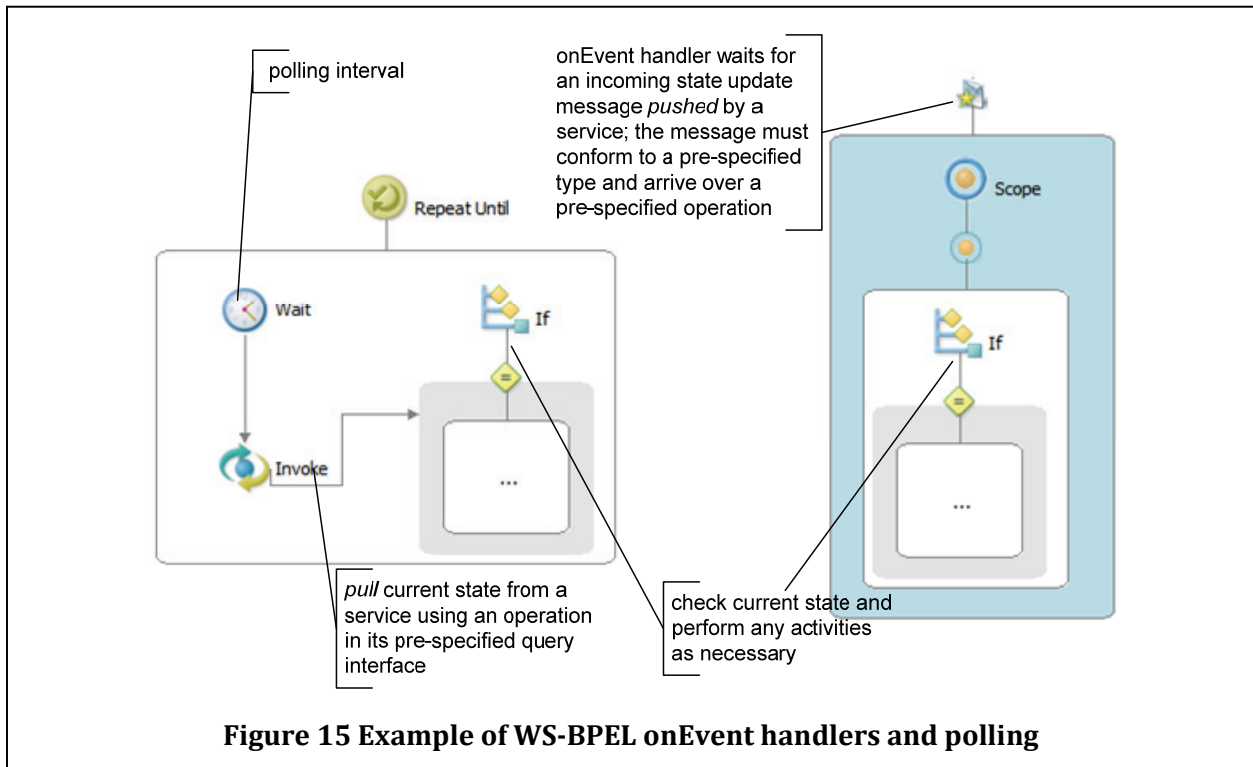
polling interval

onEvent handler waits for an incoming state update message *pushed* by a service; the message must conform to a pre-specified type and arrive over a pre-specified operation

Repeat Until

Scope

Wait

If

If

Invoke

...

...

*pull* current state from a service using an operation in its pre-specified query interface

check current state and perform any activities as necessary

**Figure 15 Example of WS-BPEL onEvent handlers and polling**